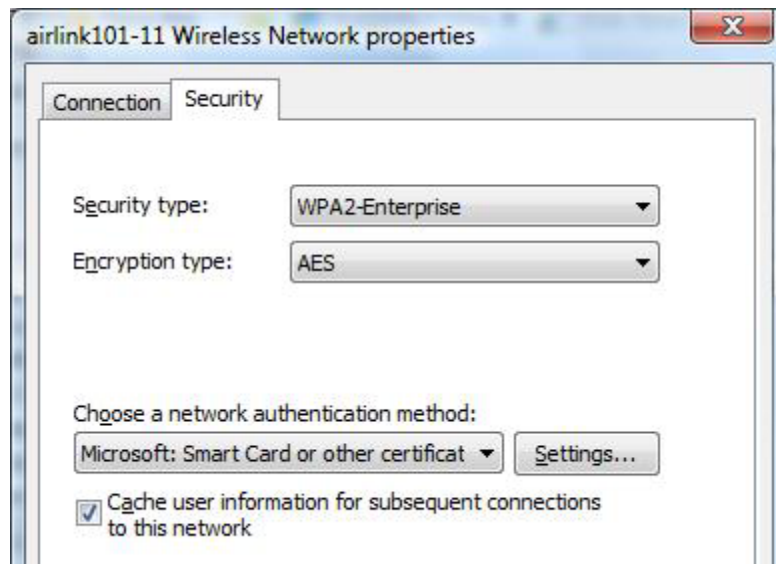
airlink101-11 Wireless Network properties

Connection Security

Security type: WPA2-Enterprise

Encryption type: AES

Choose a network authentication method:

Microsoft: Smart Card or other certificat

Settings...

Cache user information for subsequent connections to this network